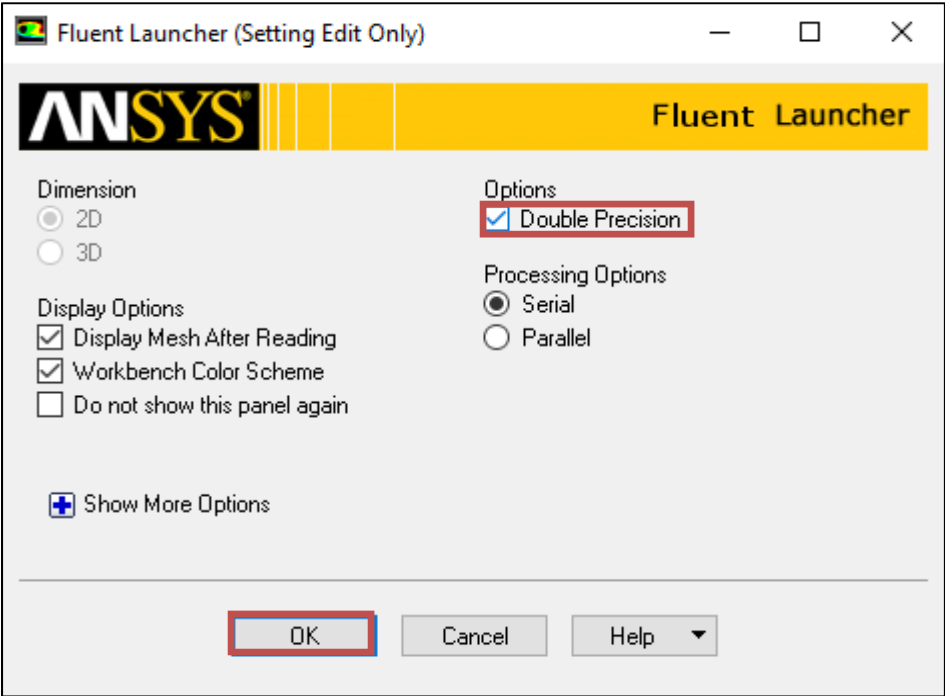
Fluent Launcher (Setting Edit Only)

ANSYS Fluent Launcher

Dimension
2D
3D

Display Options
Display Mesh After Reading
Workbench Color Scheme
Do not show this panel again

Options
Double Precision

Processing Options
Serial
Parallel

Show More Options

OK
Cancel
Help